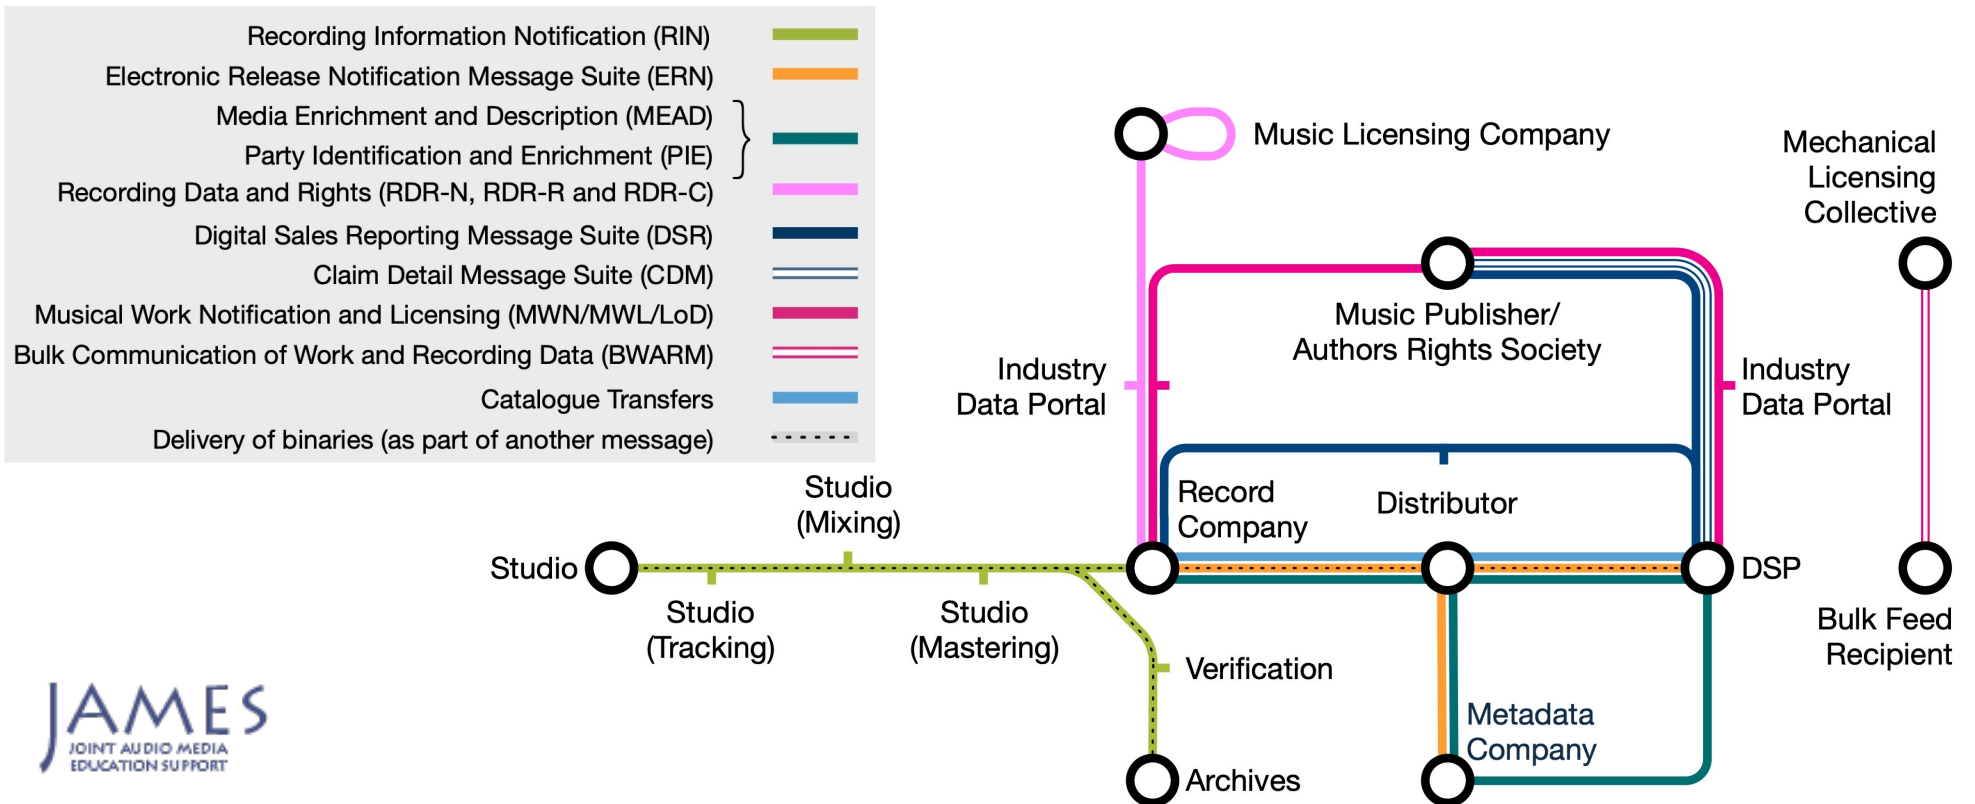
Recording Information Notification (RIN)
Electronic Release Notification Message Suite (ERN)
Media Enrichment and Description (MEAD)
Party Identification and Enrichment (PIE)
Recording Data and Rights (RDR-N, RDR-R and RDR-C)
Digital Sales Reporting Message Suite (DSR)
Claim Detail Message Suite (CDM)
Musical Work Notification and Licensing (MWN/MWL/LoD)
Bulk Communication of Work and Recording Data (BWARM)
Catalogue Transfers
Delivery of binaries (as part of another message)

Music Licensing Company

Mechanical Licensing Collective

Music Publisher/ Authors Rights Society

Industry Data Portal

Industry Data Portal

Record Company

Distributor

DSP

Studio

Studio (Mixing)

Studio (Tracking)

Studio (Mastering)

Verification

Archives

Metadata Company

Bulk Feed Recipient

JAMES
JOINT AUDIO MEDIA EDUCATION SUPPORT